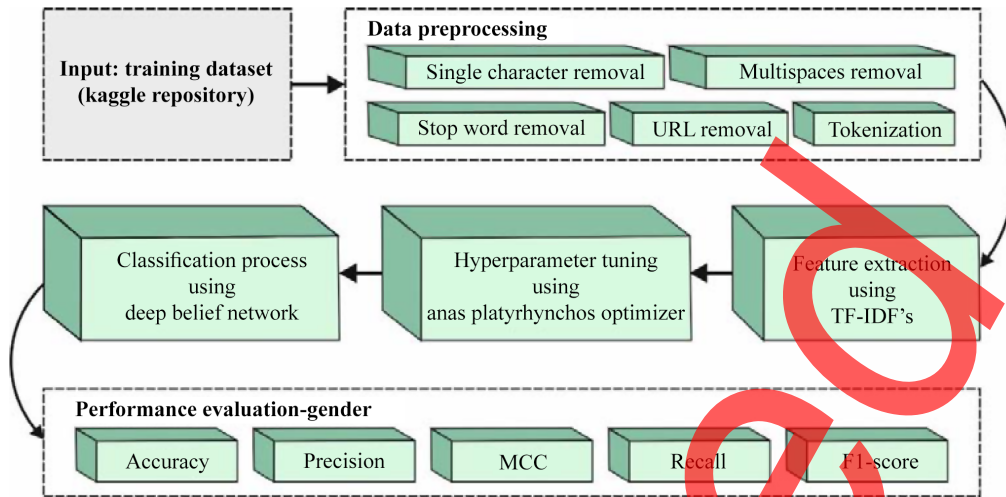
Input: training dataset (kaggle repository)

Data preprocessing

Single character removal

Multispaces removal

Stop word removal

URL removal

Tokenization

Classification process using deep belief network

Hyperparameter tuning using anas platyrhynchos optimizer

Feature extraction using TF-IDF's

Performance evaluation-gender

Accuracy

Precision

MCC

Recall

F1-score